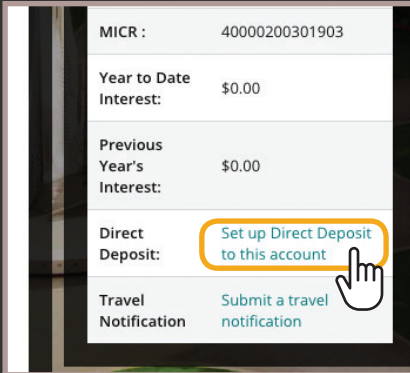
| MICR : | 40000200301903 |
|---|---|
| Year to Date Interest: | \$0.00 |
| Previous Year's Interest: | \$0.00 |
| Direct Deposit: | Set up Direct Deposit to this account |
| Travel Notification | Submit a travel notification |